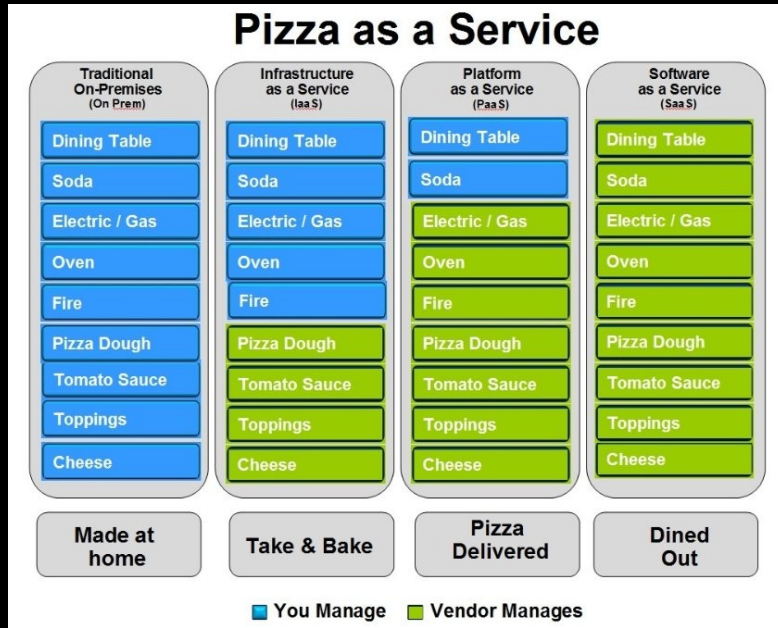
Pizza as a Service

Traditional On-Premises (On Prem)

Dining Table
Soda
Electric / Gas
Oven
Fire
Pizza Dough
Tomato Sauce
Toppings
Cheese

Made at home

Infrastructure as a Service (IaaS)

Dining Table
Soda
Electric / Gas
Oven
Fire
Pizza Dough
Tomato Sauce
Toppings
Cheese

Take & Bake

Platform as a Service (PaaS)

Dining Table
Soda
Electric / Gas
Oven
Fire
Pizza Dough
Tomato Sauce
Toppings
Cheese

Pizza Delivered

Software as a Service (SaaS)

Dining Table
Soda
Electric / Gas
Oven
Fire
Pizza Dough
Tomato Sauce
Toppings
Cheese

Dined Out

You Manage
Vendor Manages